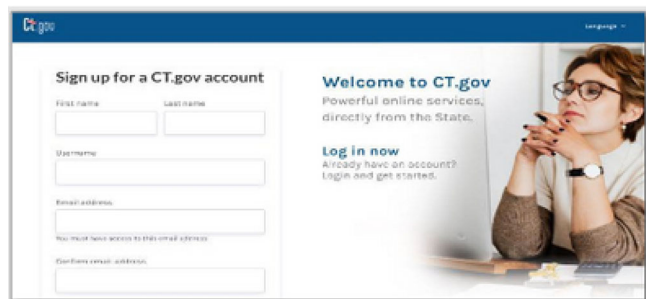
CT.gov

Language

Sign up for a CT.gov account

First name

Last name

Username

Email address

You must have access to this email address

Confirm email address

Welcome to CT.gov

Powerful online services, directly from the State.

Log in now

Already have an account? Login and get started.